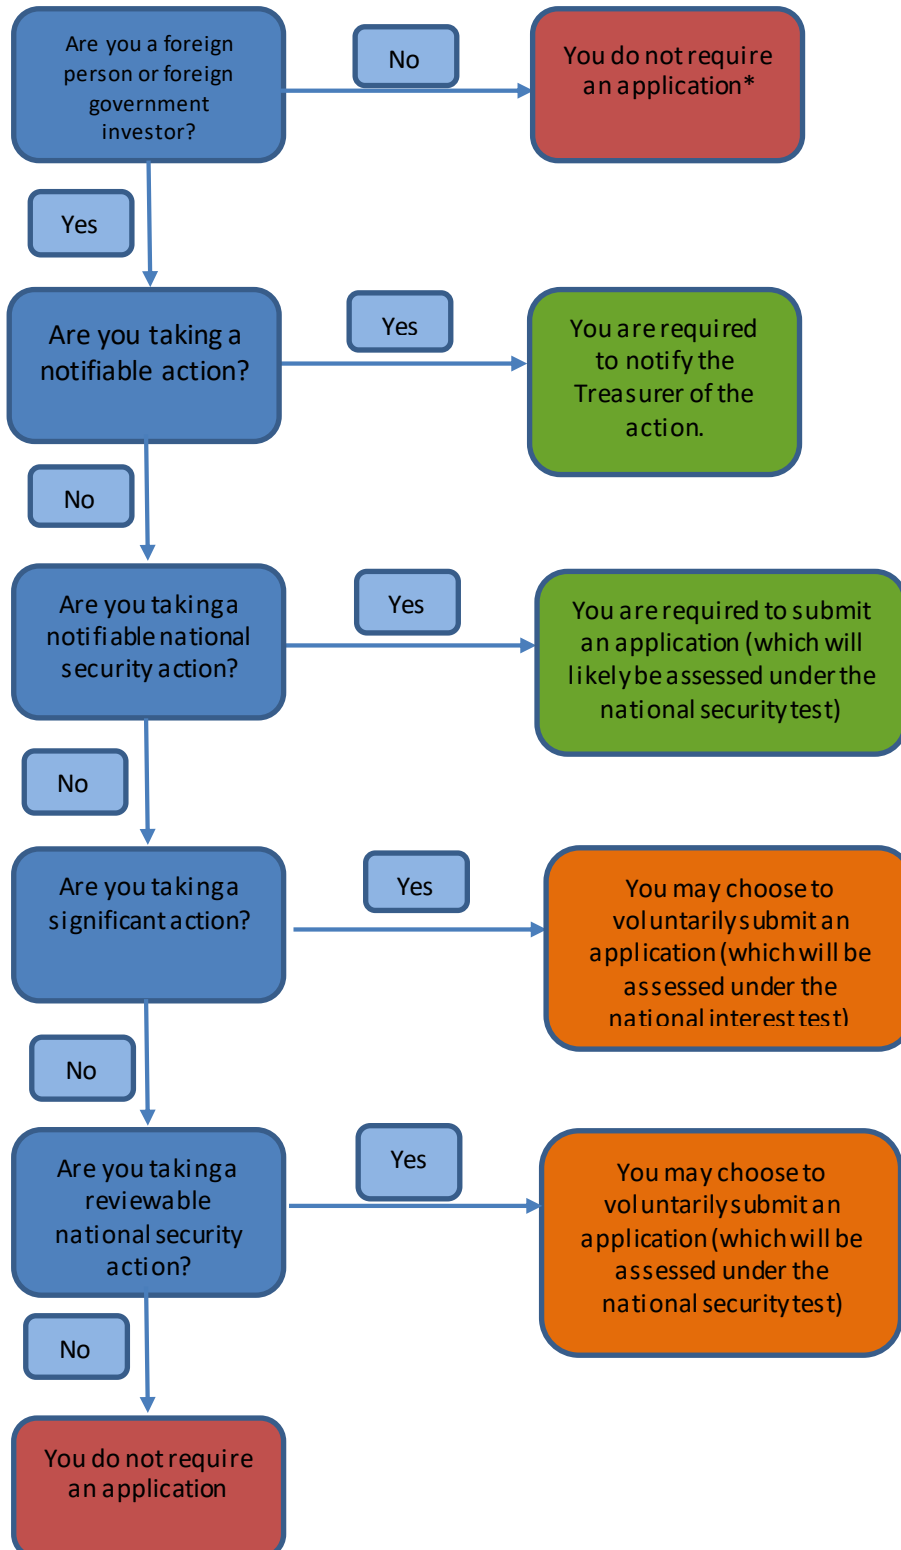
Are you a foreign person or foreign government investor?

No

You do not require an application*

Yes

Are you taking a notifiable action?

Yes

You are required to notify the Treasurer of the action.

No

Are you taking a notifiable national security action?

Yes

You are required to submit an application (which will likely be assessed under the national security test)

No

Are you taking a significant action?

Yes

You may choose to voluntarily submit an application (which will be assessed under the national interest test)

No

Are you taking a reviewable national security action?

Yes

You may choose to voluntarily submit an application (which will be assessed under the national security test)

No

You do not require an application